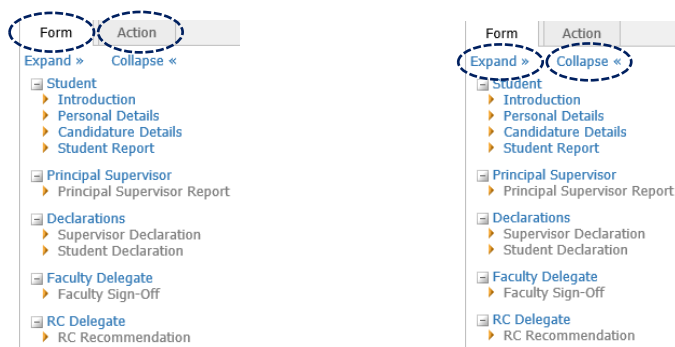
Form Action
Expand » Collapse «
Student
Introduction
Personal Details
Candidature Details
Student Report
Principal Supervisor
Principal Supervisor Report
Declarations
Supervisor Declaration
Student Declaration
Faculty Delegate
Faculty Sign-Off
RC Delegate
RC Recommendation

Form Action
Expand » Collapse «
Student
Introduction
Personal Details
Candidature Details
Student Report
Principal Supervisor
Principal Supervisor Report
Declarations
Supervisor Declaration
Student Declaration
Faculty Delegate
Faculty Sign-Off
RC Delegate
RC Recommendation